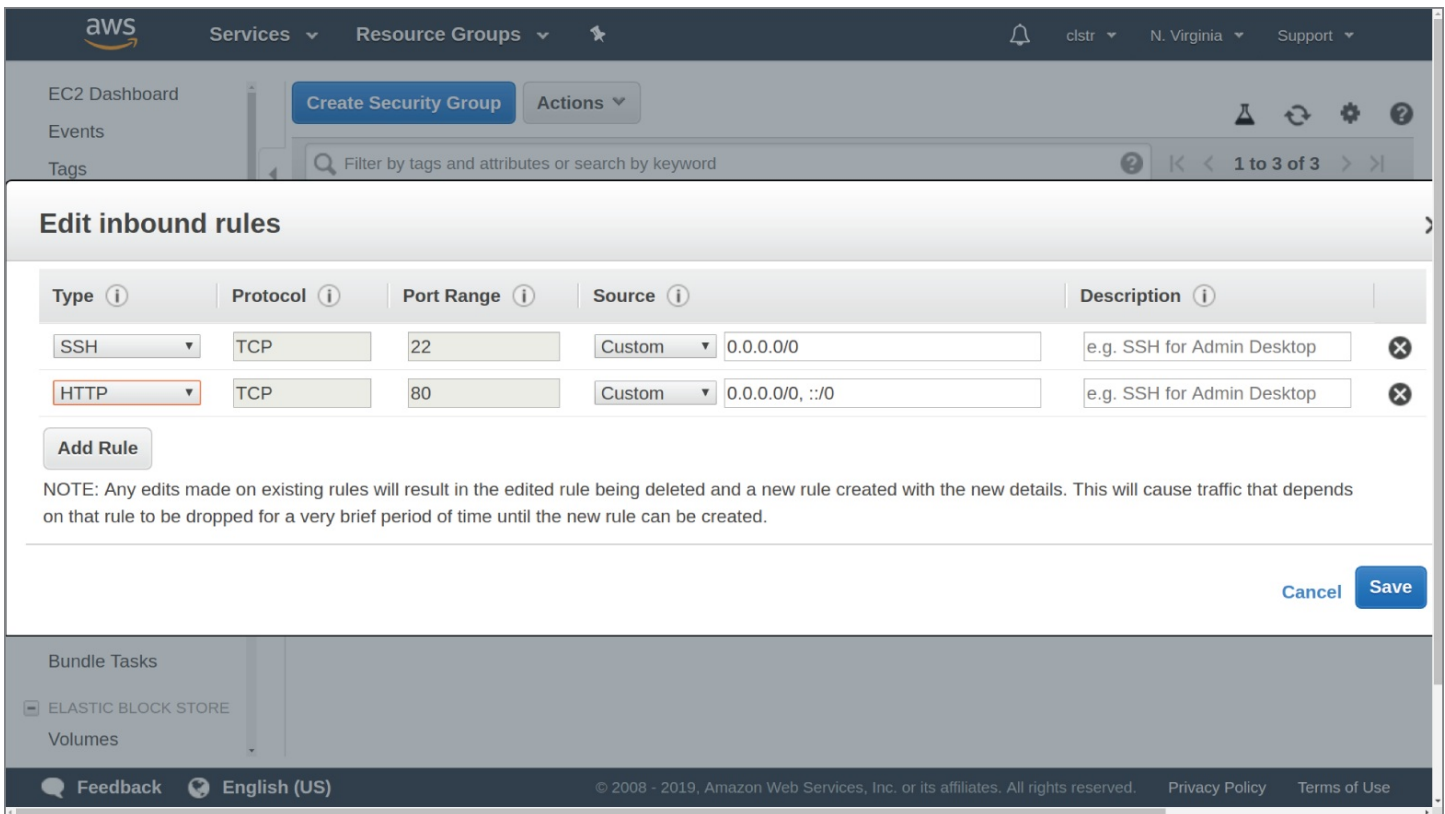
aws Services Resource Groups clstr N. Virginia Support

EC2 Dashboard
Events
Tags

Create Security Group Actions

Filter by tags and attributes or search by keyword

1 to 3 of 3

Edit inbound rules

| Type | Protocol | Port Range | Source | | Description |
|---|---|---|---|---|---|
| SSH | TCP | 22 | Custom | 0.0.0.0/0 | e.g. SSH for Admin Desktop |
| HTTP | TCP | 80 | Custom | 0.0.0.0/0, ::/0 | e.g. SSH for Admin Desktop |

Add Rule

NOTE: Any edits made on existing rules will result in the edited rule being deleted and a new rule created with the new details. This will cause traffic that depends on that rule to be dropped for a very brief period of time until the new rule can be created.

Cancel Save

Bundle Tasks

ELASTIC BLOCK STORE
Volumes

Feedback English (US) © 2008 - 2019, Amazon Web Services, Inc. or its affiliates. All rights reserved. Privacy Policy Terms of Use